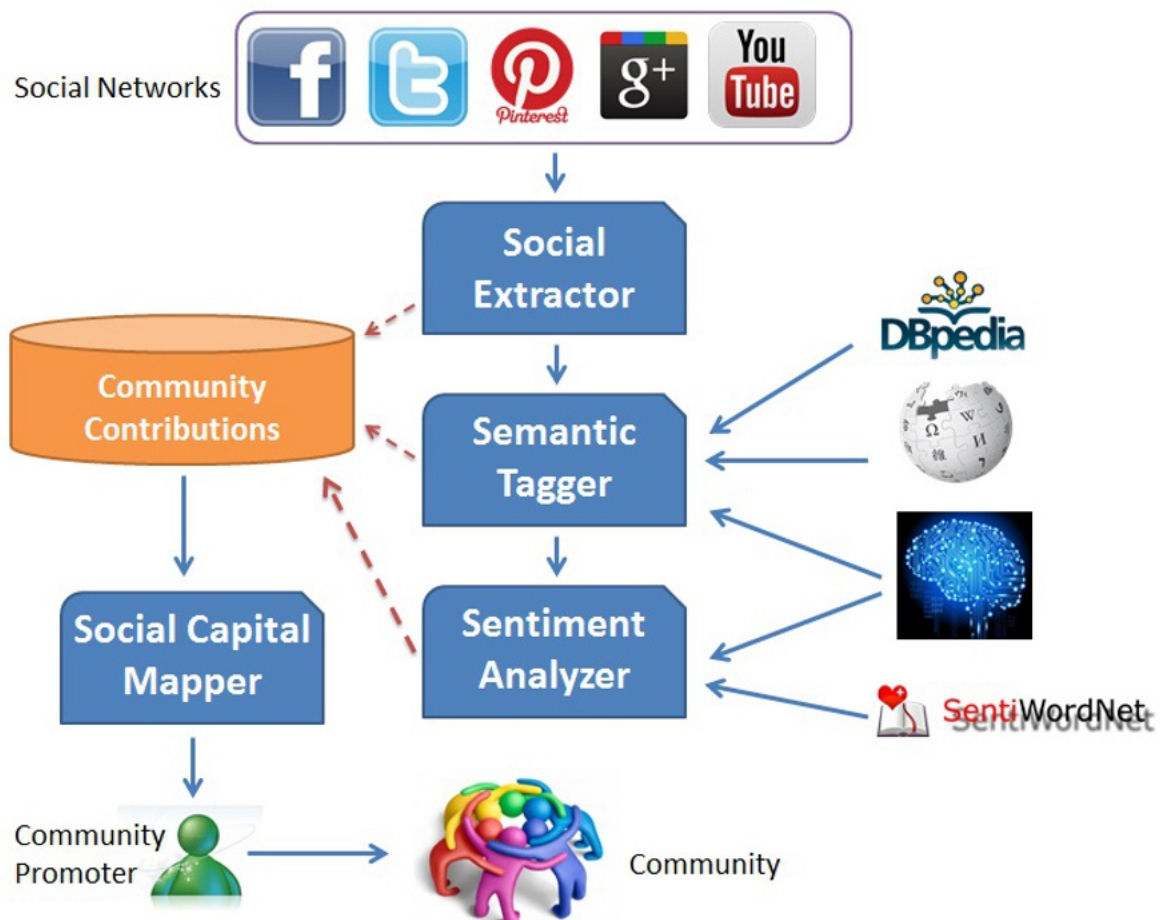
Social Networks

f

You Tube

Pinterest

g+

Social Extractor

Community Contributions

DBpedia

Semantic Tagger

Sentiment Analyzer

Social Capital Mapper

SentiWordNet

Community Promoter

Community